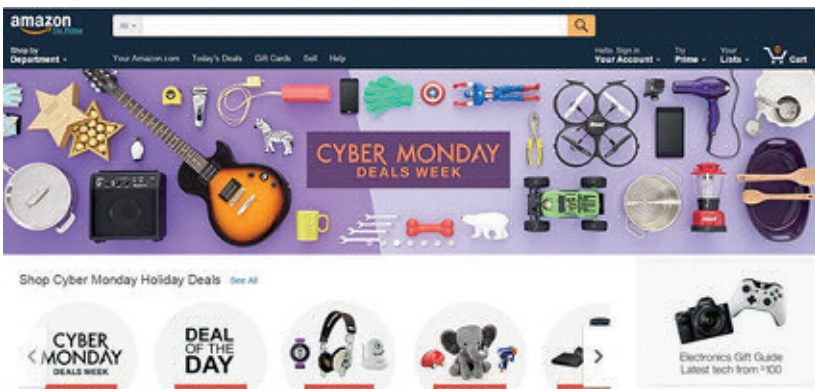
amazon
Try Prime

All

Shop by Department

Your Amazon.com Today's Deals Gift Cards Sell Help

Hello. Sign in Your Account

Try Prime

Your Lists

0 Cart

CYBER MONDAY
DEALS WEEK

Shop Cyber Monday Holiday Deals See All

CYBER MONDAY DEALS WEEK

DEAL OF THE DAY

Electronics Gift Guide
Latest tech from $100